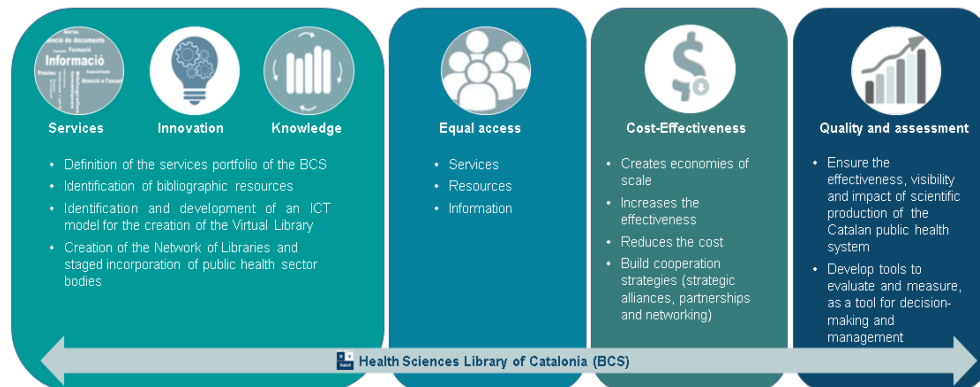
Informació

Services

Innovation

Knowledge

• Definition of the services portfolio of the BCS
• Identification of bibliographic resources
• Identification and development of an ICT model for the creation of the Virtual Library
• Creation of the Network of Libraries and staged incorporation of public health sector bodies

Equal access

• Services
• Resources
• Information

Cost-Effectiveness

• Creates economies of scale
• Increases the effectiveness
• Reduces the cost
• Build cooperation strategies (strategic alliances, partnerships and networking)

Quality and assessment

• Ensure the effectiveness, visibility and impact of scientific production of the Catalan public health system
• Develop tools to evaluate and measure, as a tool for decision-making and management

Health Sciences Library of Catalonia (BCS)